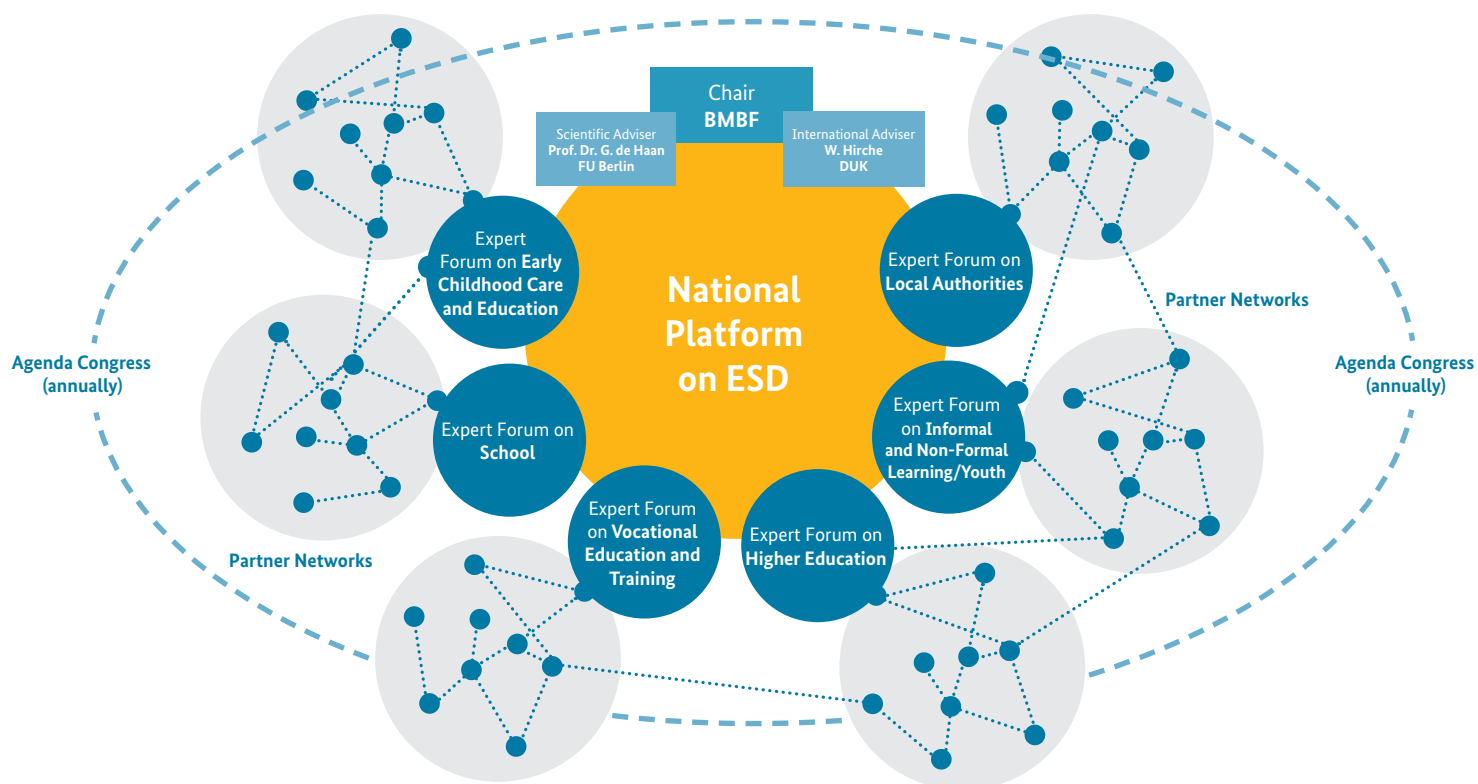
Chair
BMBF

Scientific Adviser
Prof. Dr. G. de Haan
FU Berlin

International Adviser
W. Hirche
DUK

National Platform on ESD

Expert Forum on Early Childhood Care and Education

Expert Forum on School

Expert Forum on Vocational Education and Training

Expert Forum on Higher Education

Expert Forum on Informal and Non-Formal Learning/Youth

Expert Forum on Local Authorities

Partner Networks

Partner Networks

Agenda Congress (annually)

Agenda Congress (annually)